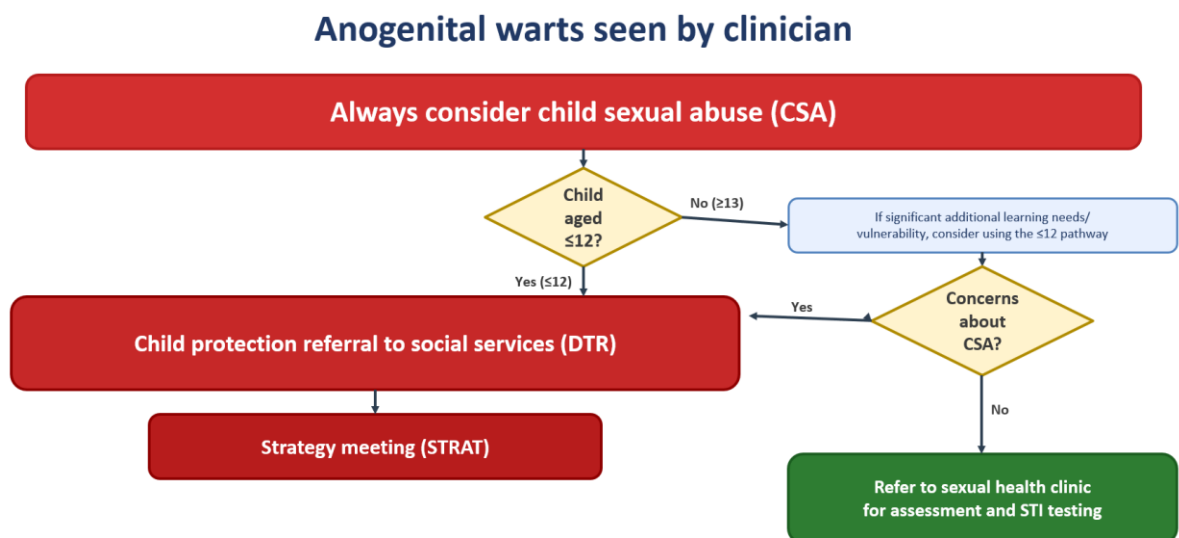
Anogenital warts seen by clinician

Always consider child sexual abuse (CSA)

Child aged ≤12?

No (≥13)

If significant additional learning needs/ vulnerability, consider using the ≤12 pathway

Yes (≤12)

Yes

Concerns about CSA?

Child protection referral to social services (DTR)

No

Strategy meeting (STRAT)

Refer to sexual health clinic for assessment and STI testing